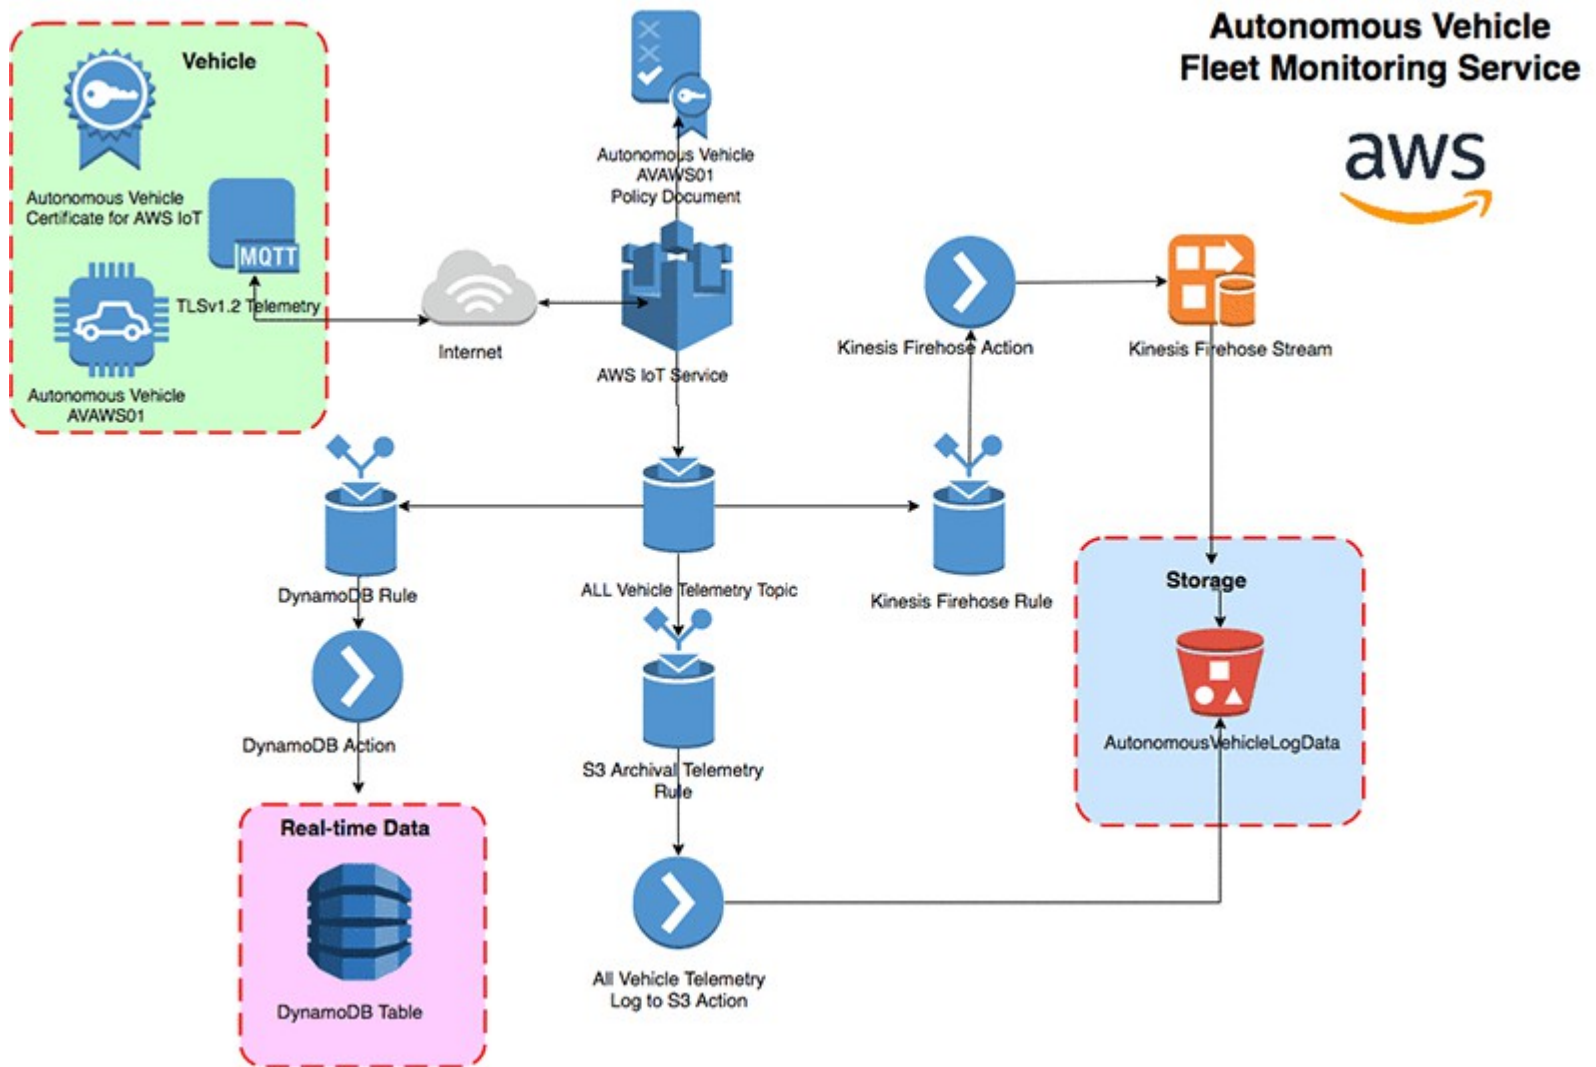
Autonomous Vehicle Fleet Monitoring Service

aws

Vehicle

Autonomous Vehicle Certificate for AWS IoT

MQTT

TLSv1.2 Telemetry

Autonomous Vehicle AVAWS01

Internet

Autonomous Vehicle AVAWS01 Policy Document

AWS IoT Service

Kinesis Firehose Action

Kinesis Firehose Stream

DynamoDB Rule

ALL Vehicle Telemetry Topic

Kinesis Firehose Rule

Storage

AutonomousVehicleLogData

DynamoDB Action

S3 Archival Telemetry Rule

Real-time Data

DynamoDB Table

All Vehicle Telemetry Log to S3 Action